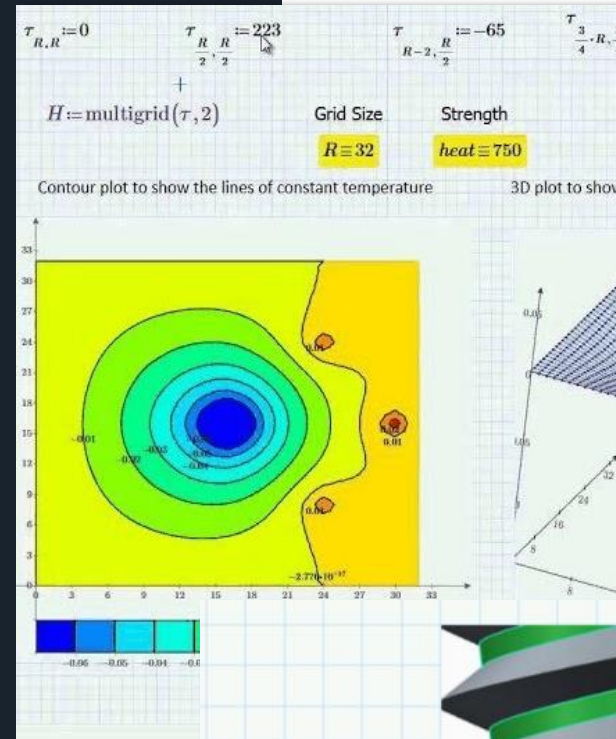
$\tau_{R,R} := 0$ $\tau_{\frac{R}{2},\frac{R}{2}} := 223$ $\tau_{R-2,\frac{R}{2}} := -65$ $\tau_{\frac{3}{4}\cdot R,}$

$H := \text{multigrid}(\tau, 2)$

Grid Size

$R \equiv 32$

Strength

$heat \equiv 750$

Contour plot to show the lines of constant temperature

3D plot to sho

33
30
27
24
21
18
15
12
9
6
3
0

0 3 6 9 12 15 18 21 24 27 30 33

-0.01
-0.02
-0.03
0.05
-0.04
0.01
0.01
0.01
0.01
$-2.776\cdot10^{-17}$

-0.06 -0.05 -0.04 -0.0

0.05
0
0.05
32
24
16
8
8